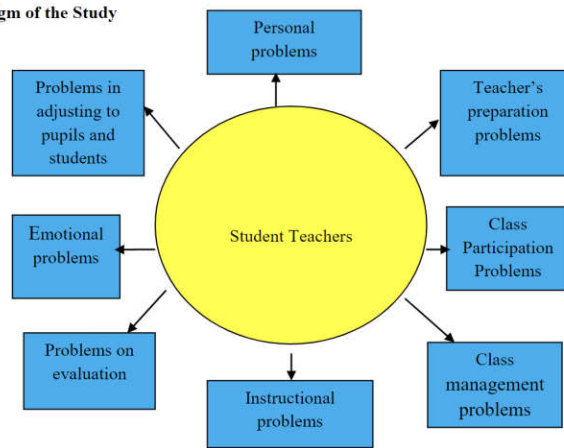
gm of the Study

Personal problems

Problems in adjusting to pupils and students

Teacher's preparation problems

Emotional problems

Student Teachers

Class Participation Problems

Problems on evaluation

Class management problems

Instructional problems